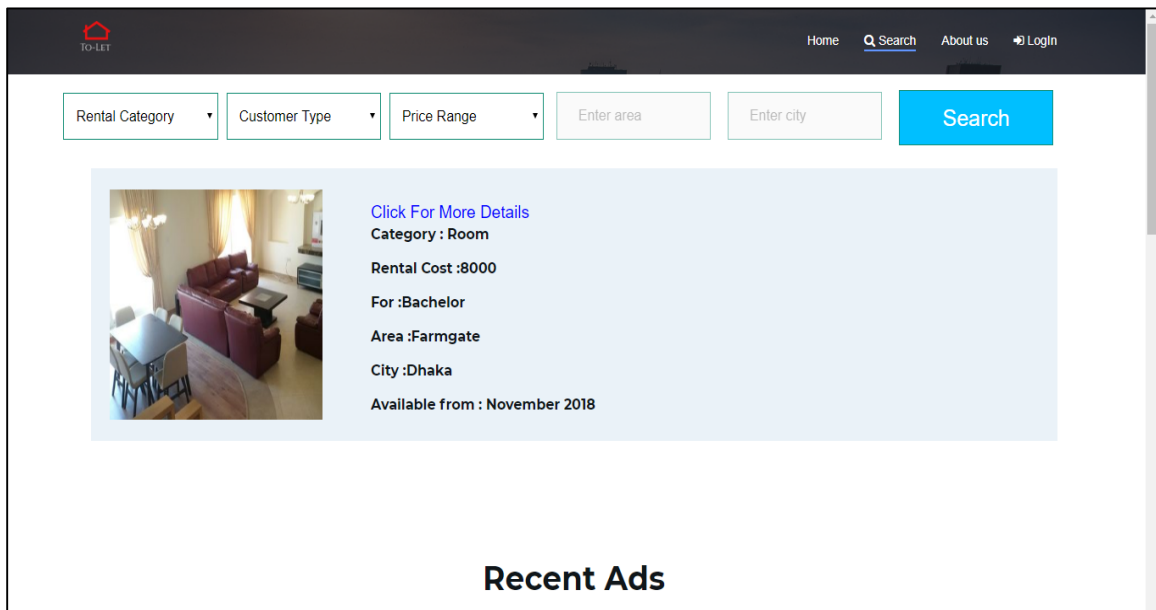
TO-LET

Home Search About us LogIn

Rental Category
Customer Type
Price Range
Enter area
Enter city
Search

Click For More Details
Category : Room

Rental Cost :8000

For :Bachelor

Area :Farmgate

City :Dhaka

Available from : November 2018

Recent Ads